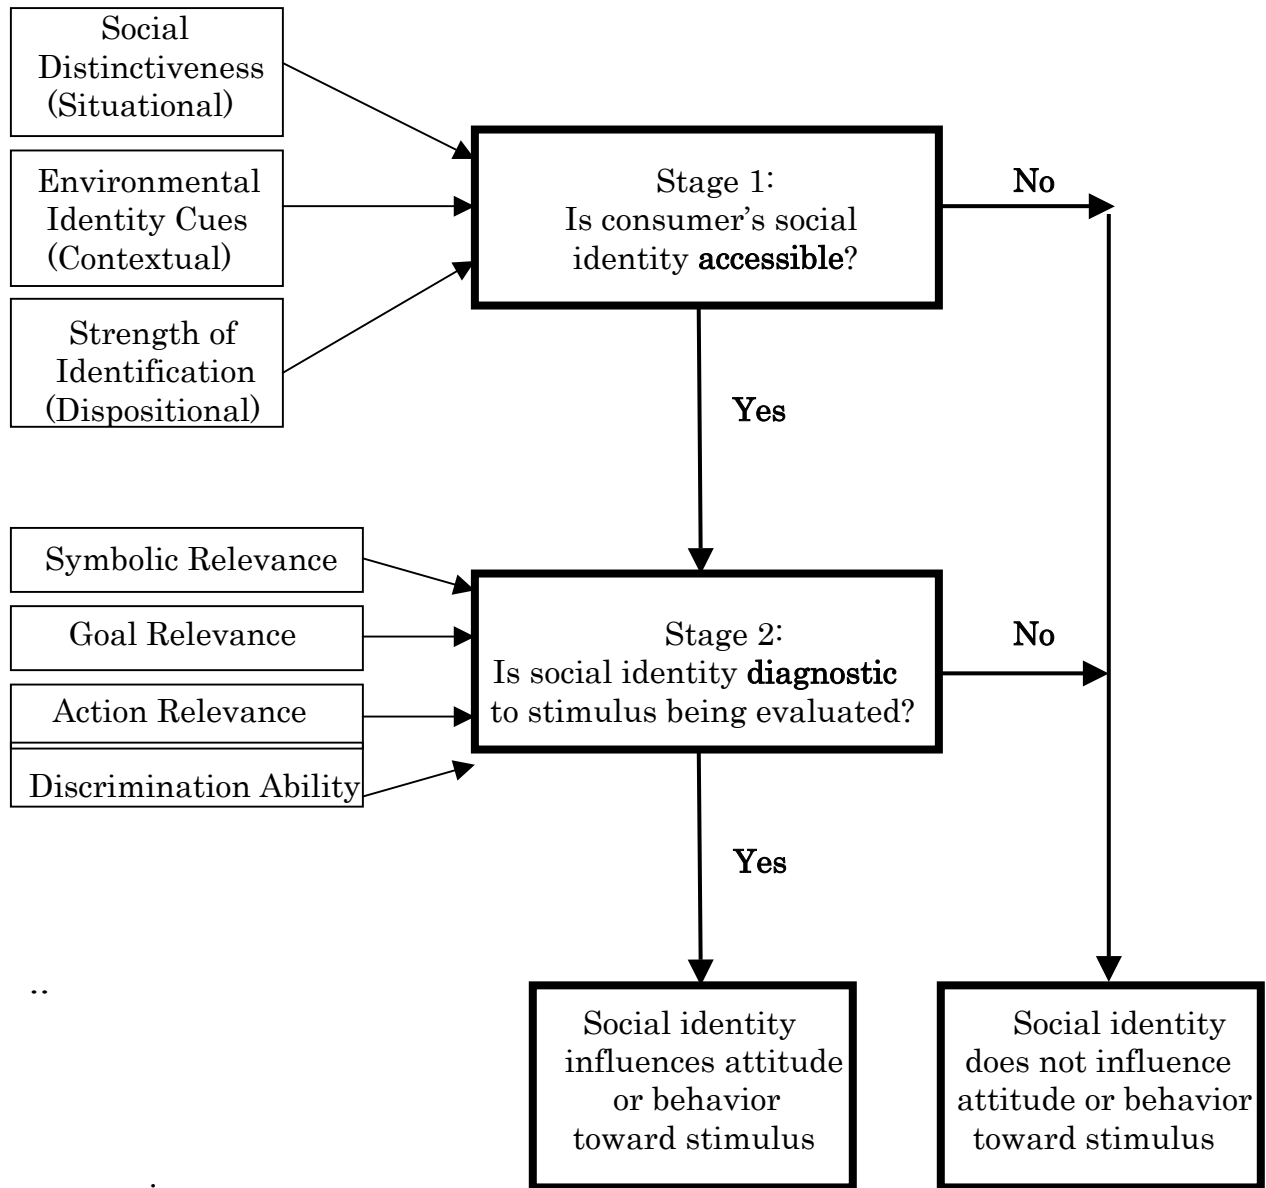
Social Distinctiveness (Situational)

Environmental Identity Cues (Contextual)

Strength of Identification (Dispositional)

Stage 1: Is consumer's social identity **accessible**?

No

Yes

Symbolic Relevance

Goal Relevance

Action Relevance

Discrimination Ability

Stage 2: Is social identity **diagnostic** to stimulus being evaluated?

No

Yes

..

Social identity influences attitude or behavior toward stimulus

Social identity does not influence attitude or behavior toward stimulus

.